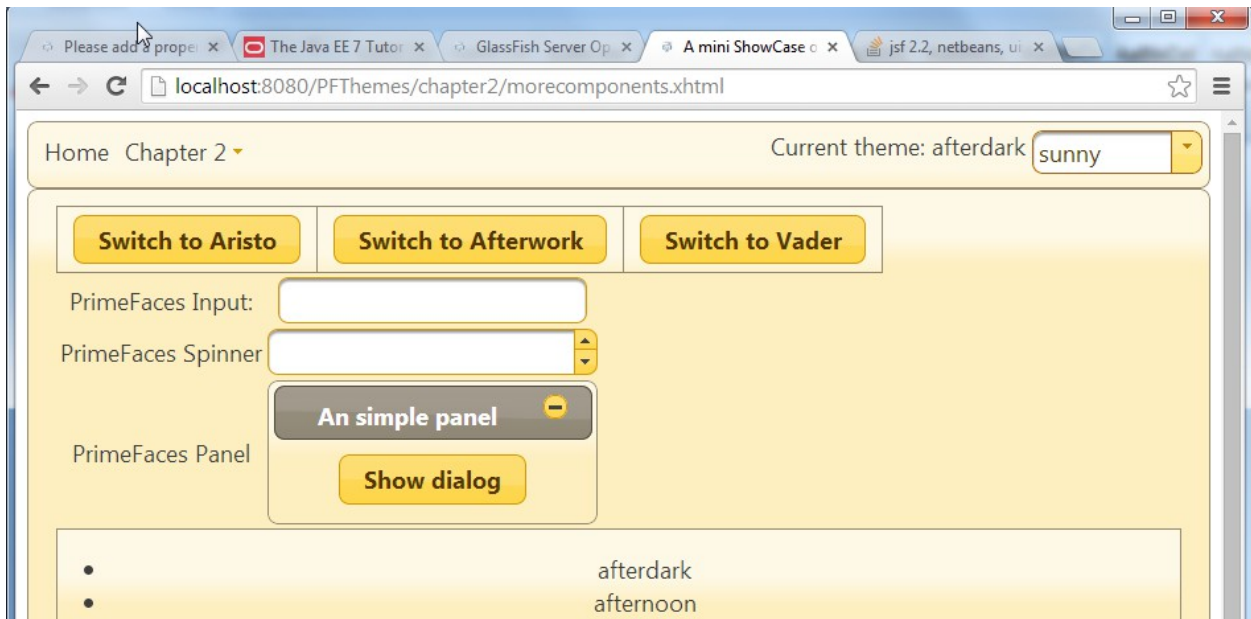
Please add a proper ×
The Java EE 7 Tutor ×
GlassFish Server Op ×
A mini ShowCase o ×
jsf 2.2, netbeans, ui ×

localhost:8080/PFThemes/chapter2/morecomponents.xhtml

Home Chapter 2

Current theme: afterdark sunny

Switch to Aristo
Switch to Afterwork
Switch to Vader

PrimeFaces Input:

PrimeFaces Spinner

PrimeFaces Panel

An simple panel

Show dialog

- afterdark
- afternoon